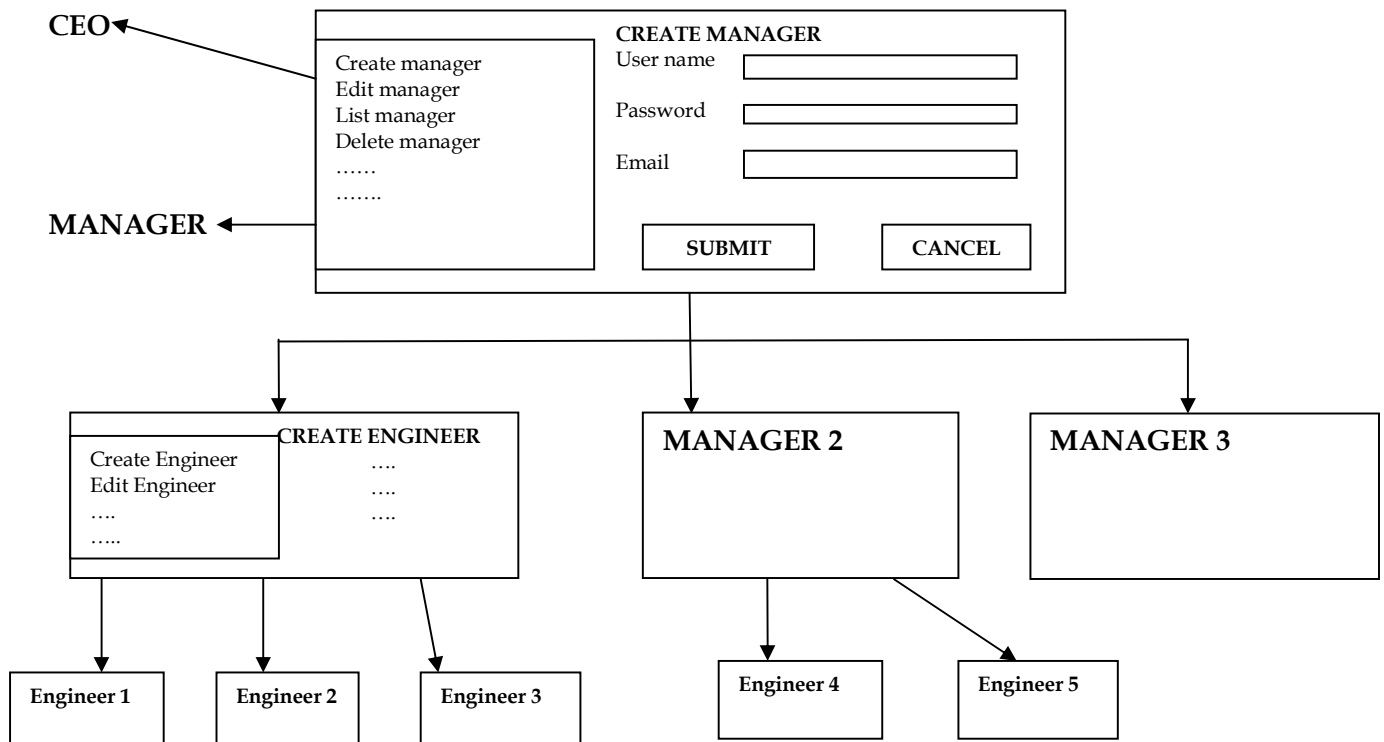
CEO

MANAGER

Create manager
Edit manager
List manager
Delete manager
……
…….

CREATE MANAGER
User name
Password
Email

SUBMIT
CANCEL

Create Engineer
Edit Engineer
….
…..

CREATE ENGINEER
….
….
….

MANAGER 2

MANAGER 3

Engineer 1
Engineer 2
Engineer 3
Engineer 4
Engineer 5